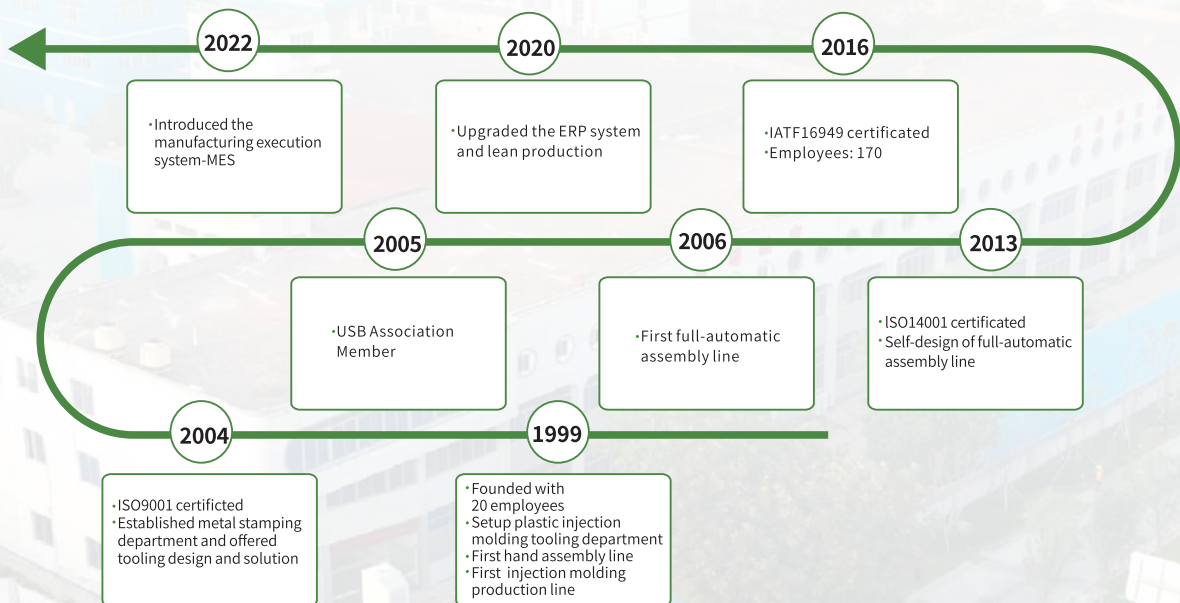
2022

·Introduced the manufacturing execution system-MES

2020

·Upgraded the ERP system and lean production

2016

·IATF16949 certificated
·Employees: 170

2005

·USB Association Member

2006

·First full-automatic assembly line

2013

·lSO14001 certificated
·Self-design of full-automatic assembly line

2004

·ISO9001 certificted
·Established metal stamping department and offered tooling design and solution

1999

·Founded with 20 employees
·Setup plastic injection molding tooling department
·First hand assembly line
·First injection molding production line